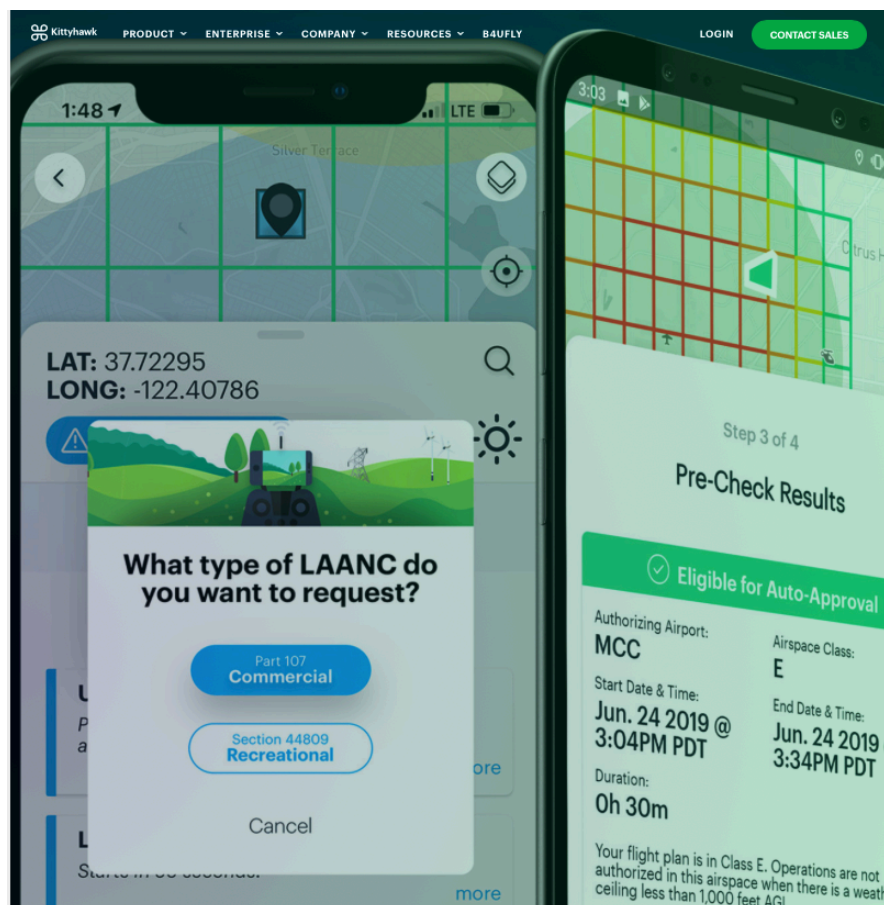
Kittyhawk PRODUCT ENTERPRISE COMPANY RESOURCES B4UFLY LOGIN CONTACT SALES

1:48 LTE

Silver Terrace

LAT: 37.72295
LONG: -122.40786

What type of LAANC do you want to request?

Part 107
Commercial

Section 44809
Recreational

Cancel

U
P
a
ore

L
Starts in 30 seconds.
more

3:03

Citrus H

Step 3 of 4

Pre-Check Results

Eligible for Auto-Approval

Authorizing Airport:
MCC

Airspace Class:
E

Start Date & Time:
Jun. 24 2019 @ 3:04PM PDT

End Date & Time:
Jun. 24 2019 @ 3:34PM PDT

Duration:
0h 30m

Your flight plan is in Class E. Operations are not authorized in this airspace when there is a weath ceiling less than 1,000 feet AGL